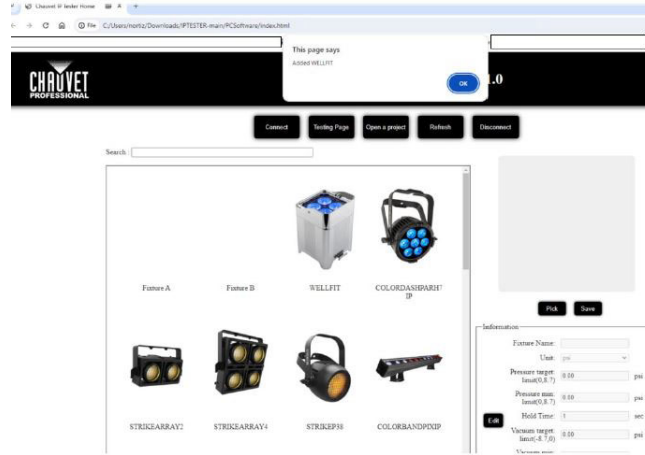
Chauvet IP Tester Home

C:/Users/nortiz/Downloads/IPTESTER-main/PCSoftware/index.html

File

This page says

Added WELLFIT

OK

CHAUVET PROFESSIONAL

.0

Connect

Testing Page

Open a project

Refresh

Disconnect

Search :

Fixture A

Fixture B

WELLFIT

COLORDASHPARH7 IP

STRIKEARRAY2

STRIKEARRAY4

STRIKEP38

COLORBANDPIXIP

Pick

Save

Information

Fixture Name:

Unit:

psi

Pressure target: limit(0,8.7)

0.00

psi

Pressure min: limit(0,8.7)

0.00

psi

Edit

Held Time:

1

sec

Vacuum target: limit(-8.7,0)

0.00

psi

Vacuum min: